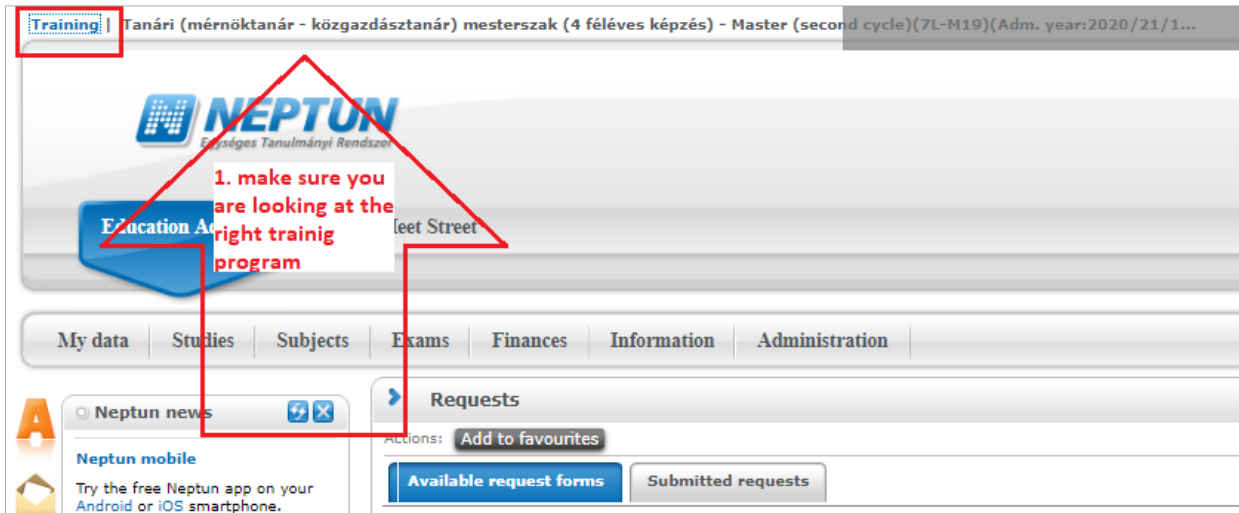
Training | Tanári (mérnöktanár - közgazdásztanár) mesterszak (4 féléves képzés) - Master (second cycle)(7L-M19)(Adm. year:2020/21/1...

NEPTUN
Egységes Tanulmányi Rendszer

1. make sure you are looking at the right trainig program

Education A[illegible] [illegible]eet Street

My data | Studies | Subjects | Exams | Finances | Information | Administration

Neptun news

Neptun mobile

Try the free Neptun app on your Android or iOS smartphone.

Requests

Actions: Add to favourites

Available request forms | Submitted requests